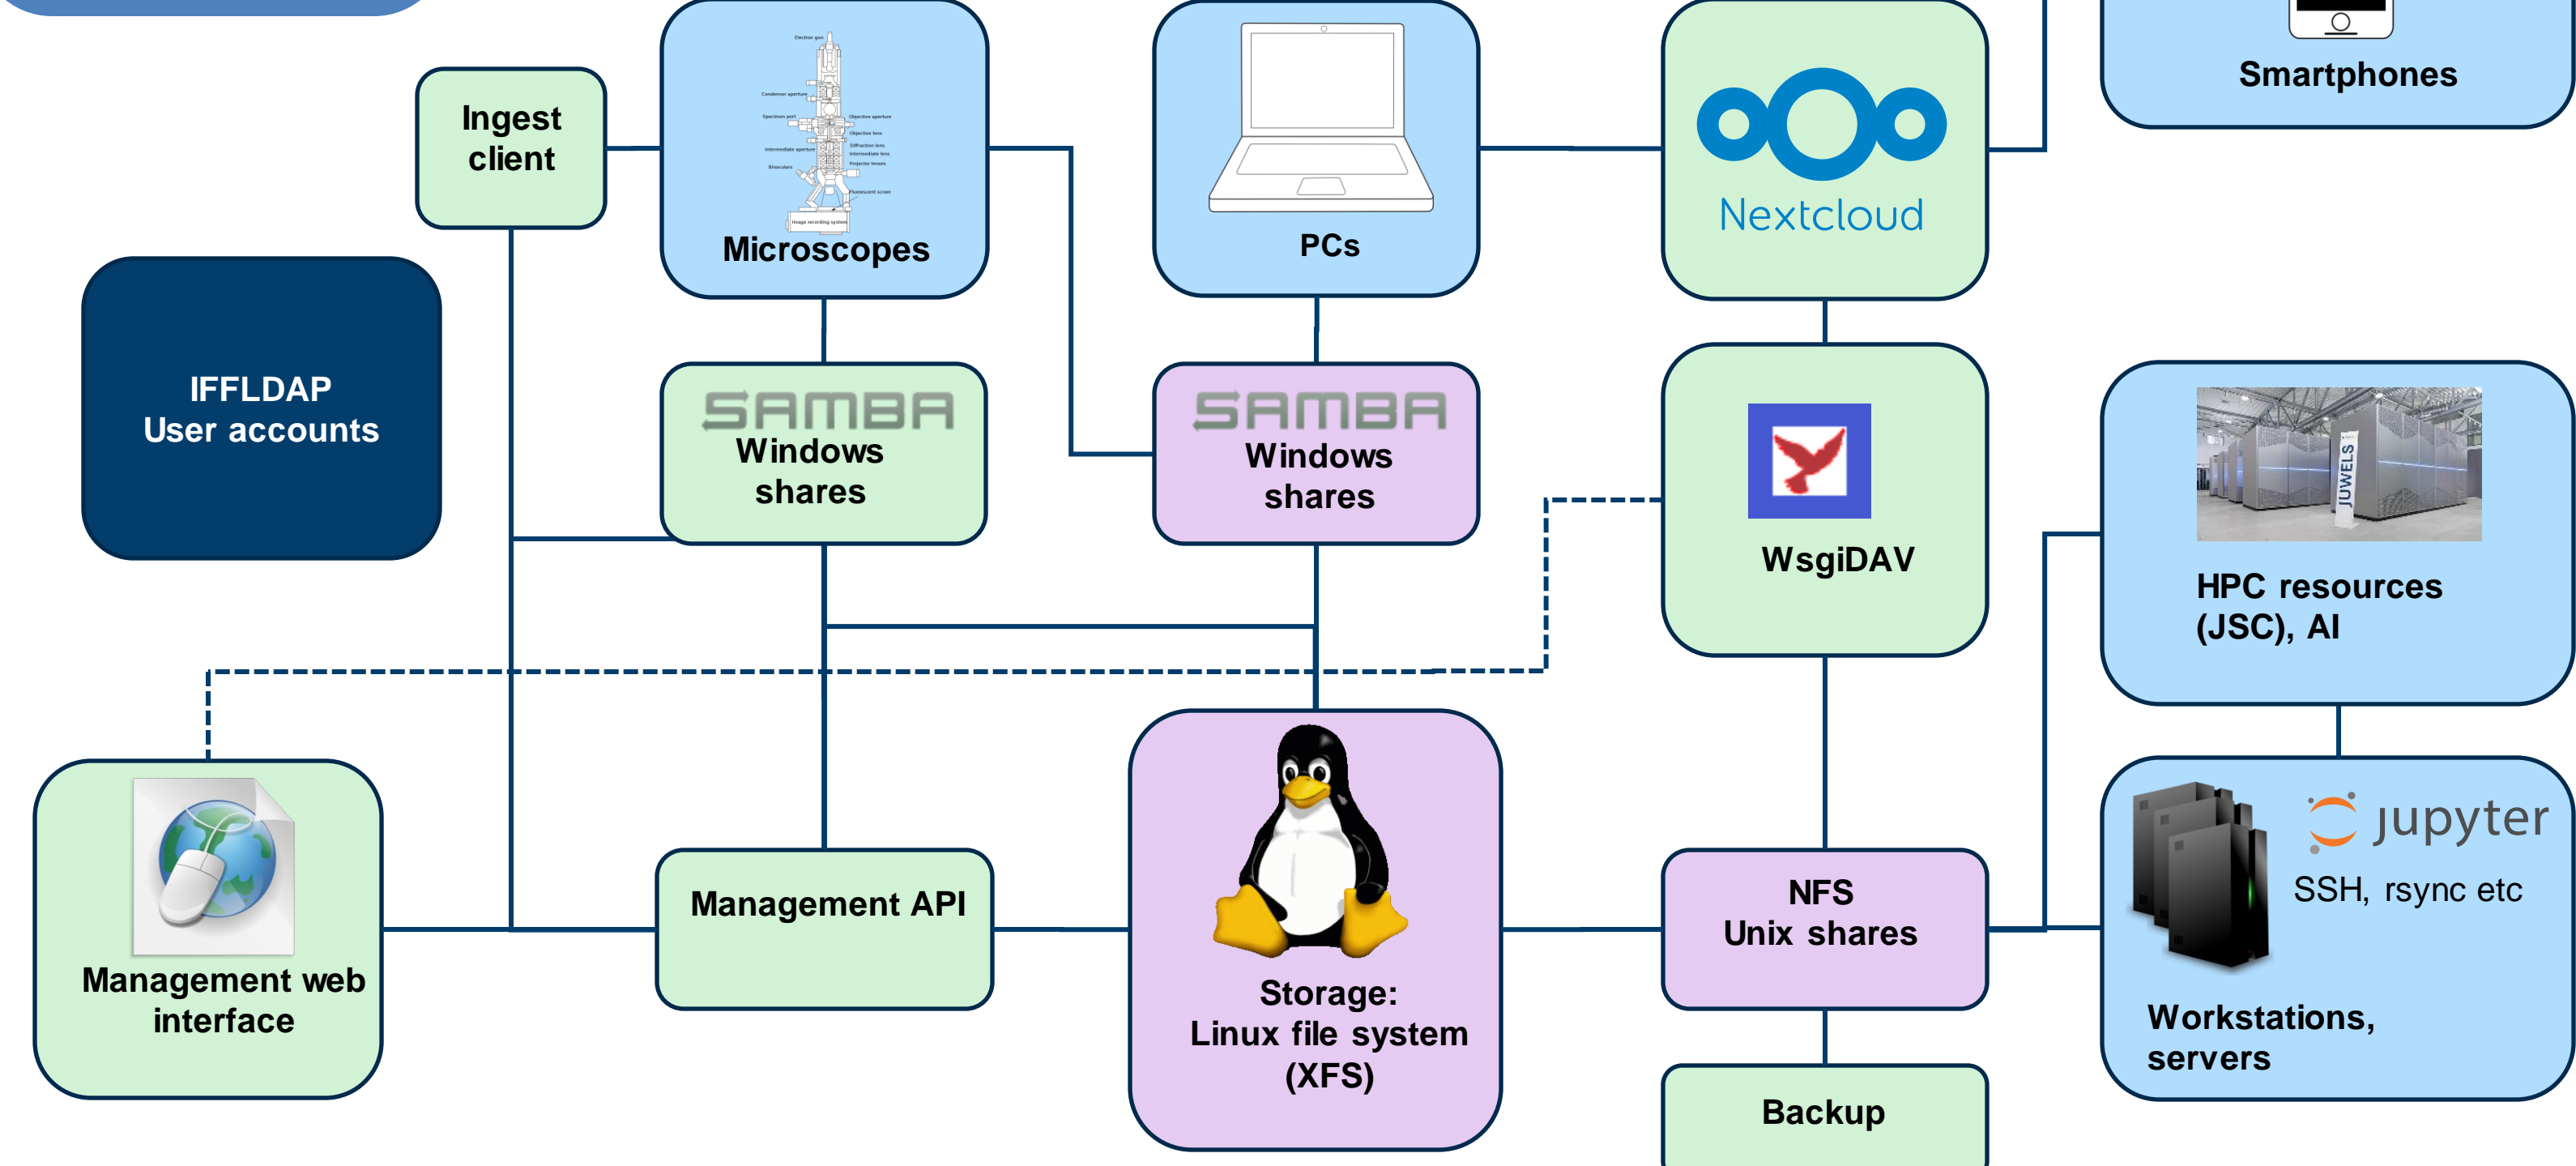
Ingest client

Electron gun
Condenser aperture
Specimen port
Objective aperture
Objective lens
Intermediate aperture
Diffraction lens
Intermediate lens
Projector lenses
Binoculars
Fluorescent screen
Image recording system

Microscopes

PCs

Nextcloud

Smartphones

IFFLDAP
User accounts

SAMBA
Windows shares

SAMBA
Windows shares

WsgiDAV

JUWELS

HPC resources (JSC), AI

jupyter
SSH, rsync etc

Workstations, servers

Management web interface

Management API

Storage:
Linux file system (XFS)

NFS
Unix shares

Backup